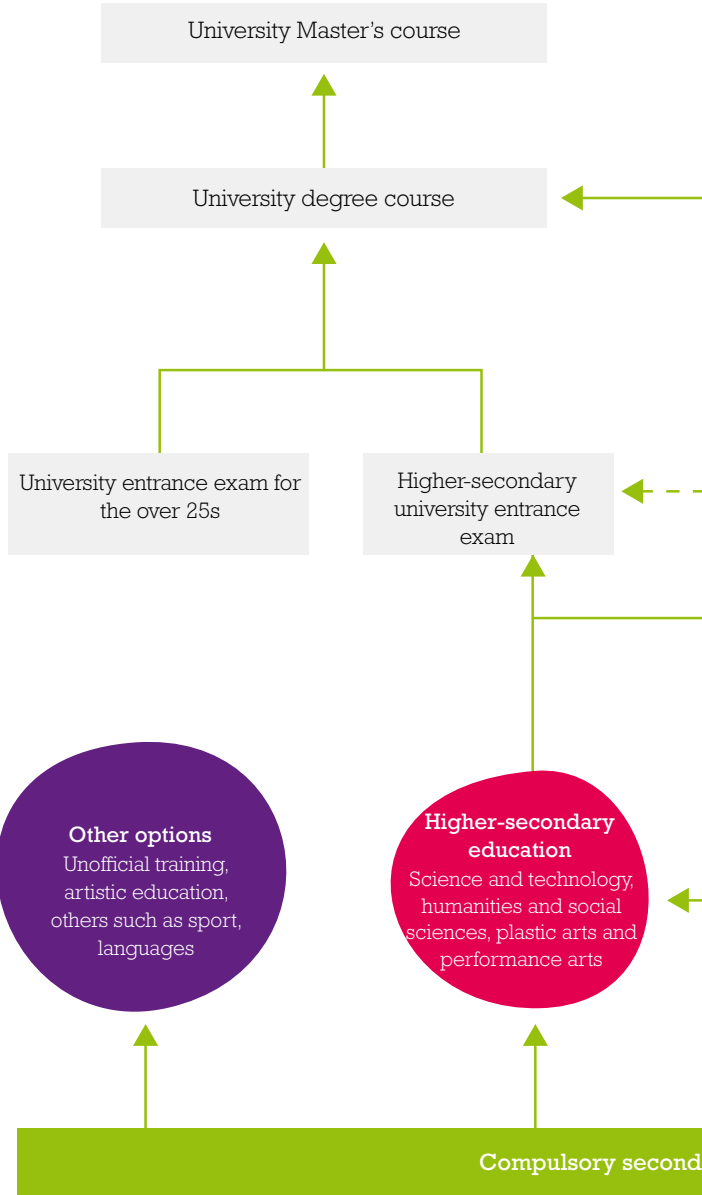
University Master's course

University degree course

University entrance exam for the over 25s

Higher-secondary university entrance exam

Other options
Unofficial training, artistic education, others such as sport, languages

Higher-secondary education
Science and technology, humanities and social sciences, plastic arts and performance arts

Compulsory second